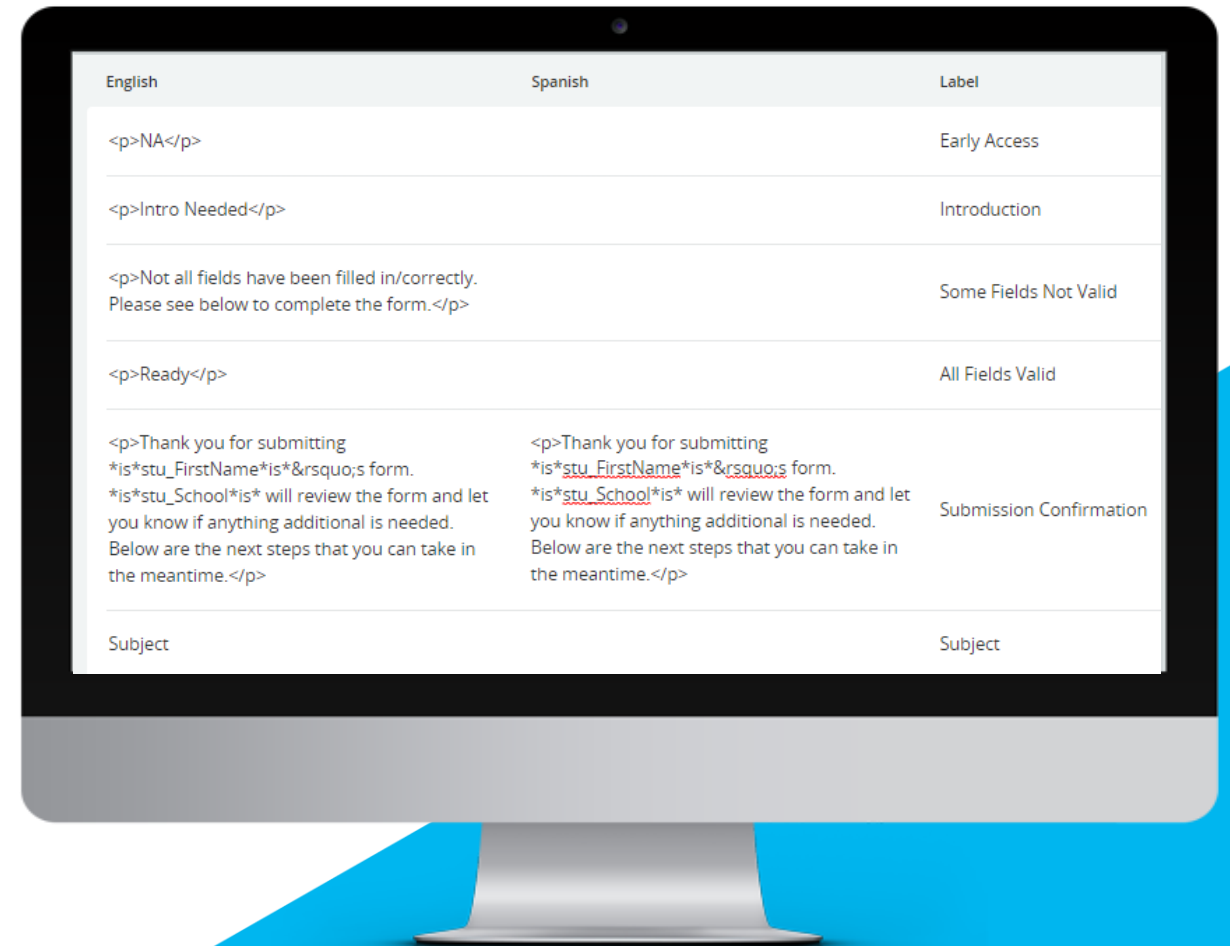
| English | Spanish | Label |
|---|---|---|
| <p>NA</p> | | Early Access |
| <p>Intro Needed</p> | | Introduction |
| <p>Not all fields have been filled in/correctly. Please see below to complete the form.</p> | | Some Fields Not Valid |
| <p>Ready</p> | | All Fields Valid |
| <p>Thank you for submitting \*is\*stu_FirstName\*is\*&rsquo;s form. \*is\*stu_School\*is\* will review the form and let you know if anything additional is needed. Below are the next steps that you can take in the meantime.</p> | <p>Thank you for submitting \*is\*stu_FirstName\*is\*&rsquo;s form. \*is\*stu_School\*is\* will review the form and let you know if anything additional is needed. Below are the next steps that you can take in the meantime.</p> | Submission Confirmation |
| Subject | | Subject |